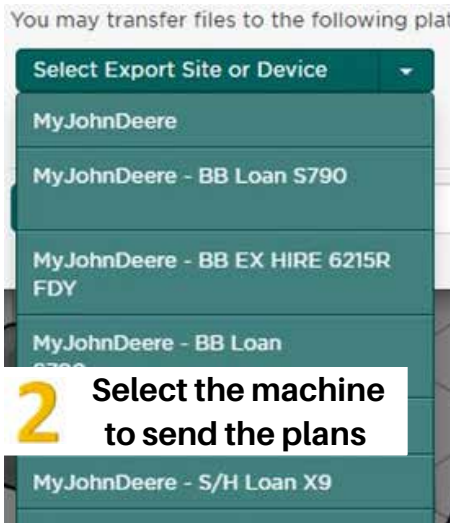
You may transfer files to the following plat

Select Export Site or Device

MyJohnDeere

MyJohnDeere - BB Loan S790

MyJohnDeere - BB EX HIRE 6215R FDY

MyJohnDeere - BB Loan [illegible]

2 Select the machine to send the plans

MyJohnDeere - S/H Loan X9